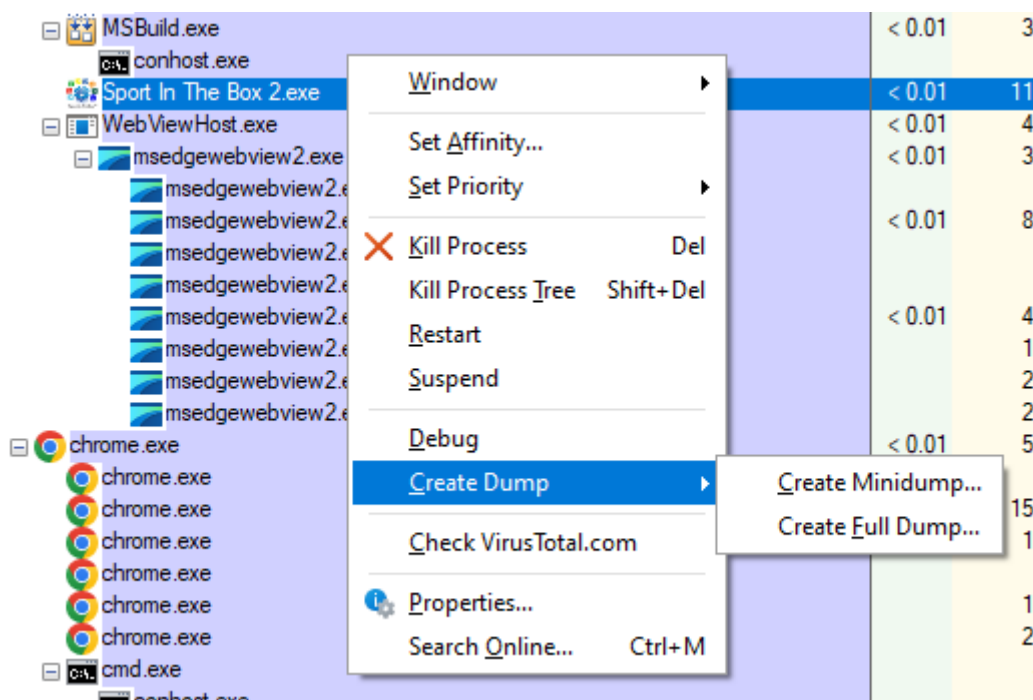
MSBuild.exe
conhost.exe
Sport In The Box 2.exe
WebViewHost.exe
msedgewebview2.exe
msedgewebview2.e
msedgewebview2.e
msedgewebview2.e
msedgewebview2.e
msedgewebview2.e
msedgewebview2.e
msedgewebview2.e
msedgewebview2.e
chrome.exe
chrome.exe
chrome.exe
chrome.exe
chrome.exe
chrome.exe
chrome.exe
cmd.exe
conhost.exe

Window
Set Affinity...
Set Priority
Kill Process Del
Kill Process Tree Shift+Del
Restart
Suspend
Debug
Create Dump
Check VirusTotal.com
Properties...
Search Online... Ctrl+M

Create Minidump...
Create Full Dump...

< 0.01 3
< 0.01 11
< 0.01 4
< 0.01 3
< 0.01 8
< 0.01 4
1
2
2
< 0.01 5
15
1
1
2